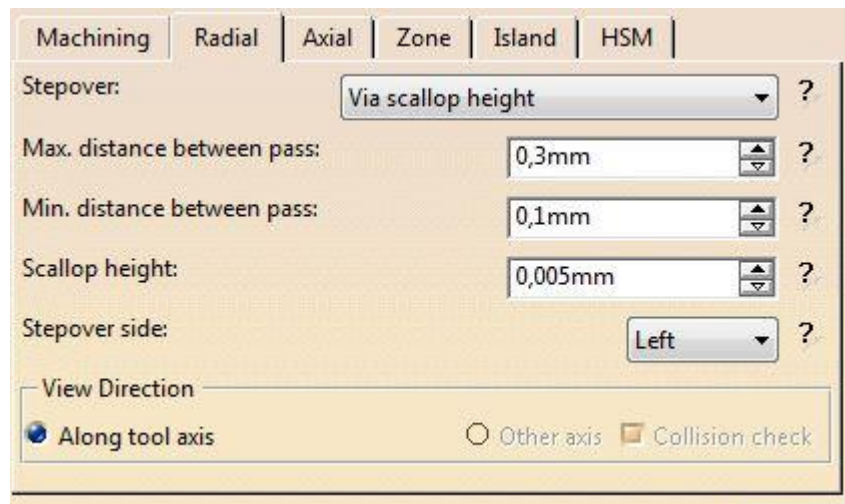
Machining | Radial | Axial | Zone | Island | HSM

Stepover: Via scallop height ?

Max. distance between pass: 0,3mm ?

Min. distance between pass: 0,1mm ?

Scallop height: 0,005mm ?

Stepover side: Left ?

View Direction

Along tool axis

Other axis

Collision check